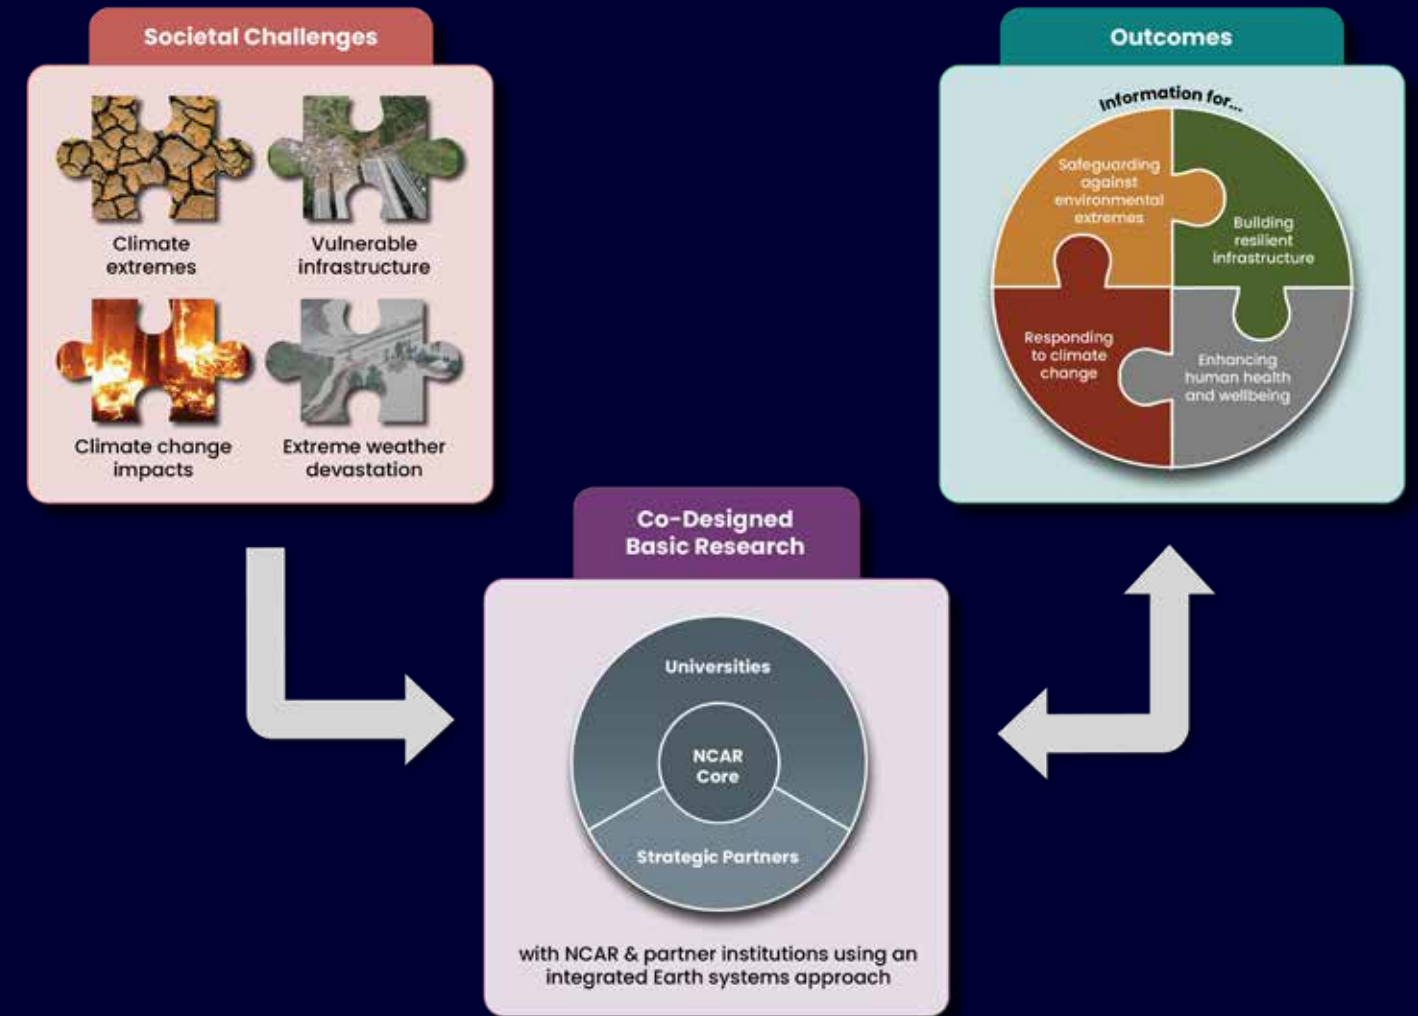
Societal Challenges

Climate extremes

Vulnerable infrastructure

Climate change impacts

Extreme weather devastation

Outcomes

Information for...

Safeguarding against environmental extremes

Building resilient infrastructure

Responding to climate change

Enhancing human health and wellbeing

Co-Designed Basic Research

Universities

NCAR Core

Strategic Partners

with NCAR & partner institutions using an integrated Earth systems approach